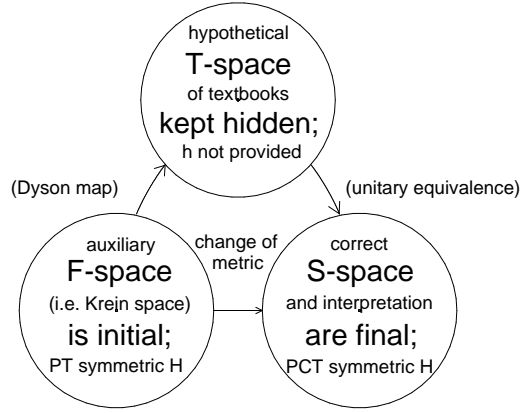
hypothetical
T-space
of textbooks
kept hidden;
h not provided

(Dyson map)

(unitary equivalence)

auxiliary
F-space
(i.e. Krein space)
is initial;
PT symmetric H

change of metric

correct
S-space
and interpretation
are final;
PCT symmetric H